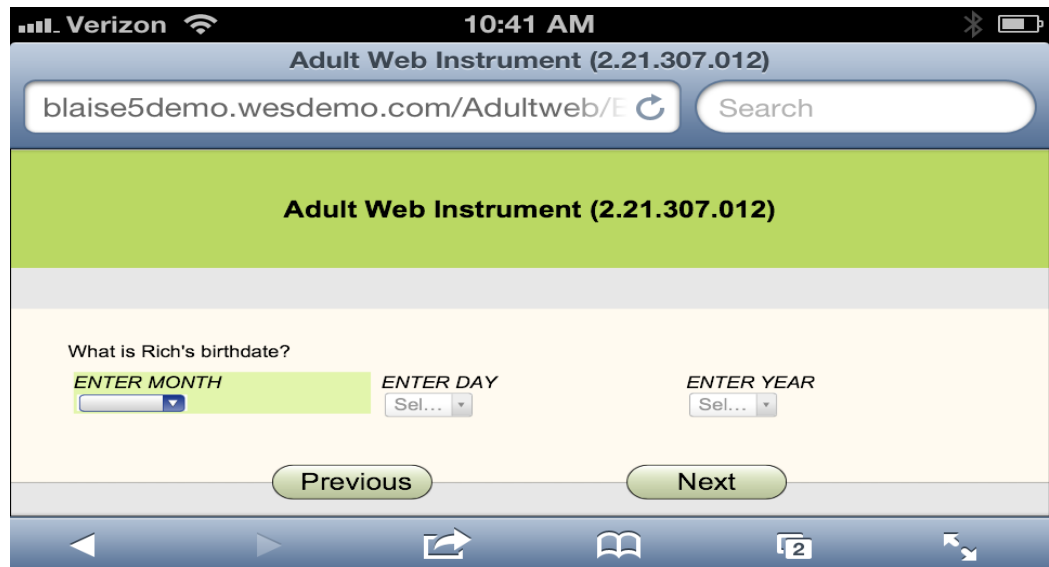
Verizon 10:41 AM

Adult Web Instrument (2.21.307.012)

blaise5demo.wesdemo.com/Adultweb/E

Search

Adult Web Instrument (2.21.307.012)

What is Rich's birthdate?

ENTER MONTH

ENTER DAY

Sel...

ENTER YEAR

Sel...

Previous

Next

2